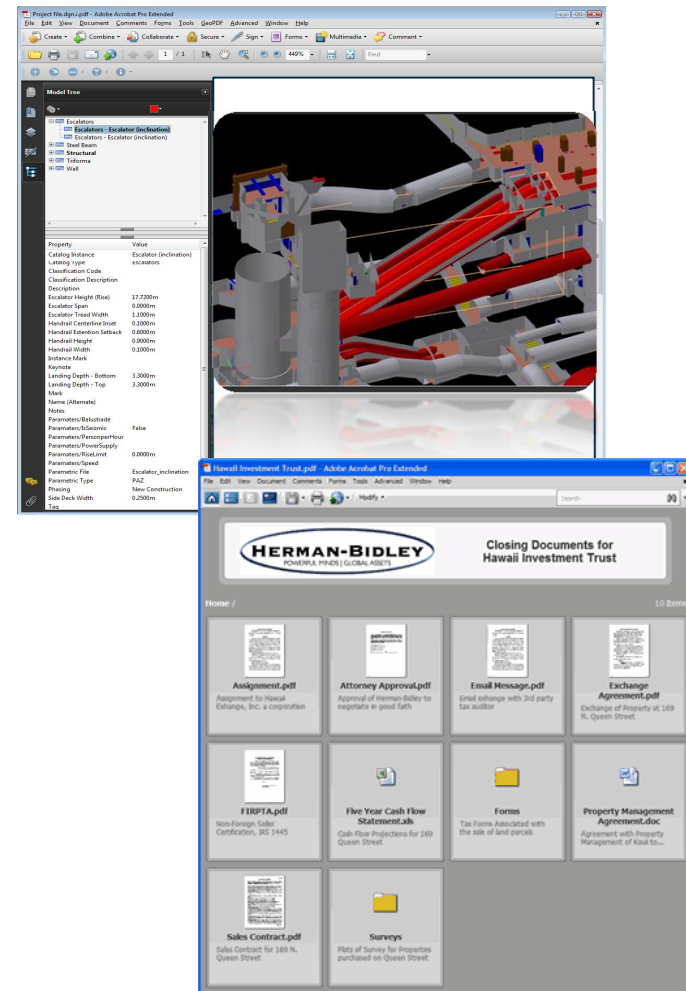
Project file.dgn1.pdf - Adobe Acrobat Pro Extended

File Edit View Document Comments Forms Tools GeoPDF Advanced Window Help

Create Combine Collaborate Secure Sign Forms Multimedia Comment

1 / 1 449% Find

Model Tree

Escalators
Escalators - Escalator (inclination)
Escalators - Escalator (inclination)
Steel Beam
Structural
Triforma
Wall

| Property | Value |
|---|---|
| Catalog Instance | Escalator (inclination) |
| Catalog type | escalators |
| Classification Code | |
| Classification Description | |
| Description | |
| Escalator Height (Rise) | 17.7200m |
| Escalator Span | 0.0000m |
| Escalator Tread Width | 1.1000m |
| Handrail Centerline Inset | 0.1000m |
| Handrail Extention Setback | 0.8000m |
| Handrail Height | 0.0000m |
| Handrail Width | 0.1000m |
| Instance Mark | |
| Keynote | |
| Landing Depth - Bottom | 3.3000m |
| Landing Depth - Top | 3.3000m |
| Mark | |
| Name (Alternate) | |
| Notes | |
| Paramaters/Balustrade | |
| Paramaters/IsSeismic | False |
| Paramaters/PersonperHour | |
| Paramaters/PowerSupply | |
| Paramaters/RiseLimit | 0.0000m |
| Paramaters/Speed | |
| Parametric File | Escalator_inclination |
| Parametric Type | PAZ |
| Phasing | New Construction |
| Side Deck Width | 0.2500m |
| Tag | |

Hawaii Investment Trust.pdf - Adobe Acrobat Pro Extended

File Edit View Document Comments Forms Tools Advanced Window Help

Modify

Search

HERMAN-BIDLEY
POWERFUL MINDS | GLOBAL ASSETS

Closing Documents for Hawaii Investment Trust

Home /

10 Items

Assignment.pdf
Assignment to Hawaii Exchange, Inc. a corporation

Attorney Approval.pdf
Approval of Herman-Bidley to negotate in good faith

Email Message.pdf
Email exhange with 3rd party tax auditor

Exchange Agreement.pdf
Exchange of Property at 169 N. Queen Street

FIRPTA.pdf
Non-Foreign Seller Certification, IRS 1445

Five Year Cash Flow Statement.xls
Cash Flow Projections for 169 Queen Street

Forms
Tax Forms Associated with the sale of land parcels

Property Management Agreement.doc
Agreement with Property Management of Kaui to...

Sales Contract.pdf
Sales Contract for 169 N. Queen Street

Surveys
Plats of Survey for Properties purchased on Queen Street